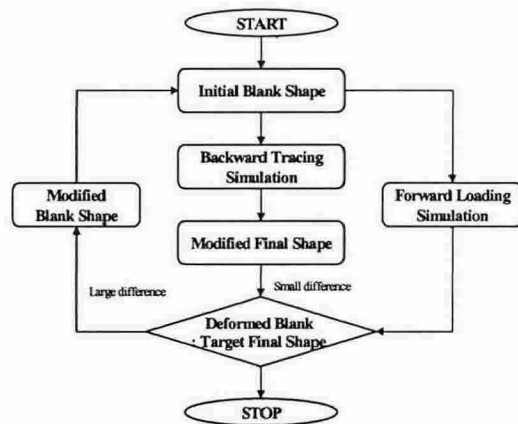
START

Initial Blank Shape

Backward Tracing Simulation

Modified Blank Shape

Forward Loading Simulation

Modified Final Shape

Large difference

Small difference

Deformed Blank : Target Final Shape

STOP